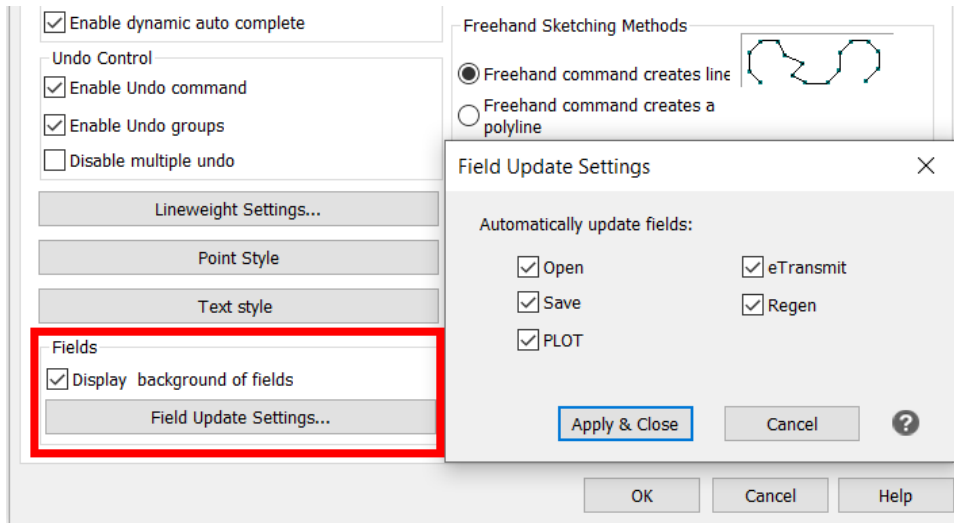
Enable dynamic auto complete

Undo Control

Enable Undo command

Enable Undo groups

Disable multiple undo

Lineweight Settings...

Point Style

Text style

Fields

Display background of fields

Field Update Settings...

Freehand Sketching Methods

Freehand command creates line

Freehand command creates a polyline

Field Update Settings

Automatically update fields:

Open

Save

PLOT

eTransmit

Regen

Apply & Close

Cancel

?

OK

Cancel

Help